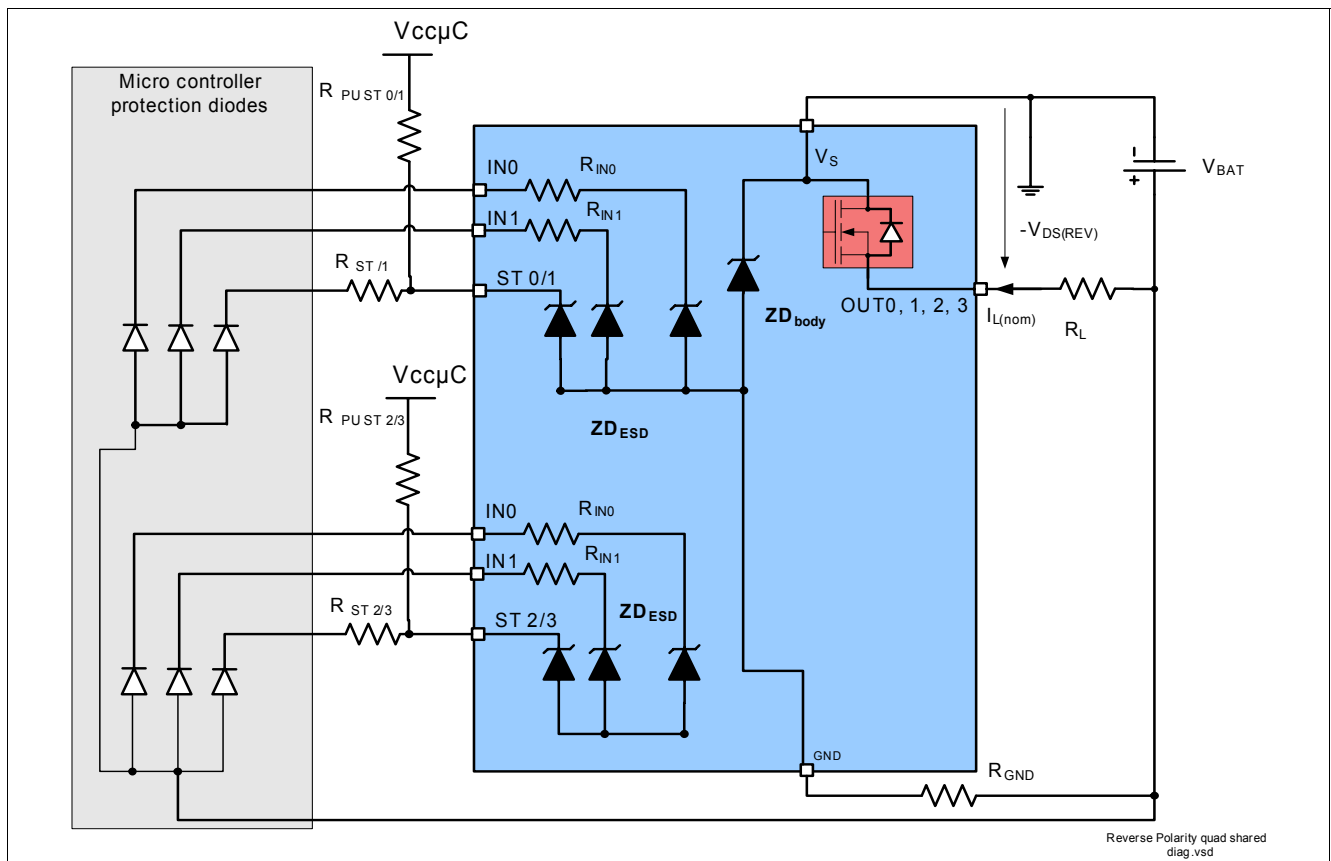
Micro controller protection diodes

VccµC

$R_{PU\,ST\,0/1}$

IN0
$R_{IN0}$
IN1
$R_{IN1}$
$R_{ST\,/1}$
ST 0/1

$V_S$

$-V_{DS(REV)}$

$V_{BAT}$

$ZD_{body}$

OUT0, 1, 2, 3

$I_{L(nom)}$

$R_L$

$ZD_{ESD}$

VccµC

$R_{PU\,ST\,2/3}$

IN0
$R_{IN0}$
IN1
$R_{IN1}$
$R_{ST\,2/3}$
ST 2/3

$ZD_{ESD}$

GND

$R_{GND}$

Reverse Polarity quad shared diag.vsd